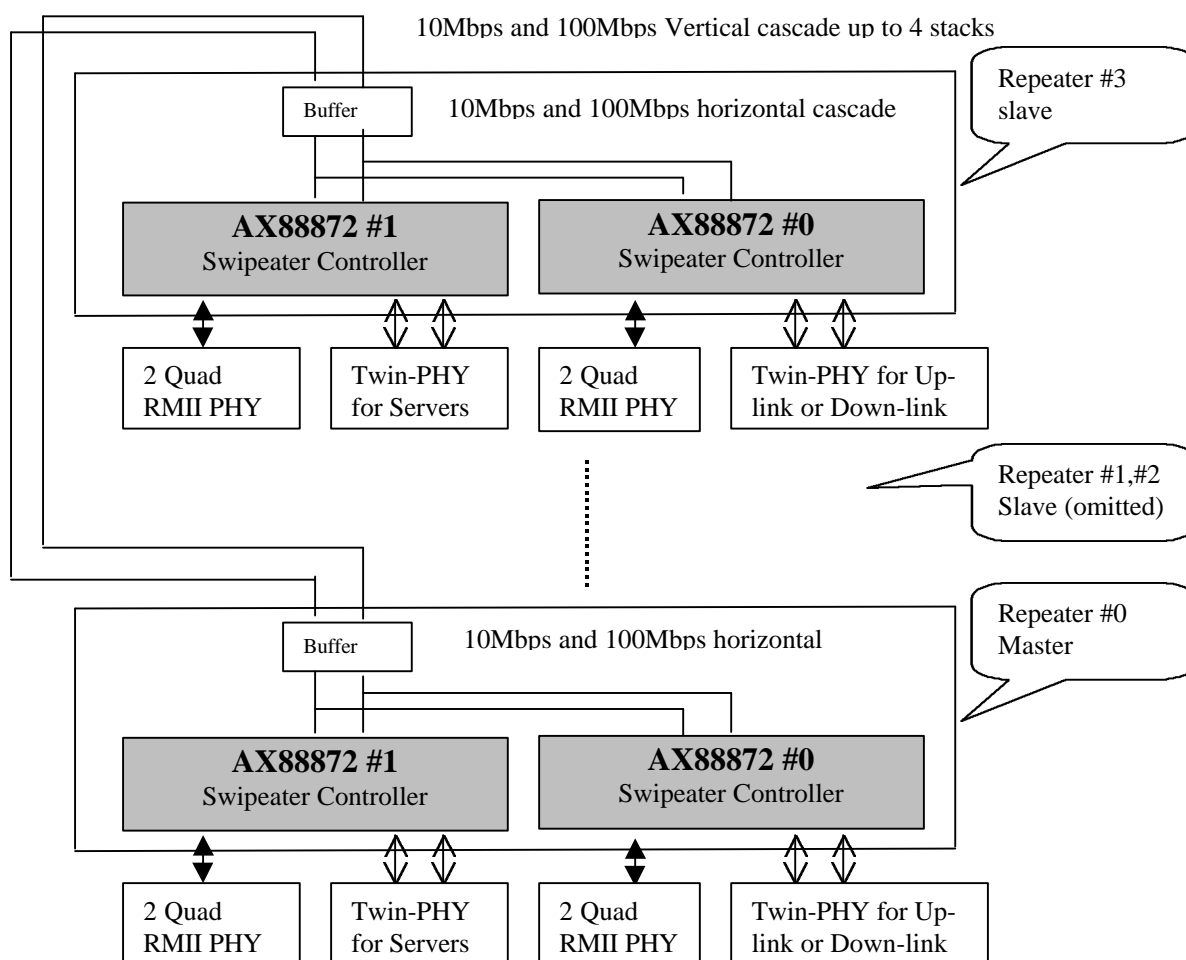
10Mbps and 100Mbps Vertical cascade up to 4 stacks

Repeater #3 slave

Buffer

10Mbps and 100Mbps horizontal cascade

**AX88872 #1**
Swipeater Controller

**AX88872 #0**
Swipeater Controller

2 Quad RMII PHY

Twin-PHY for Servers

2 Quad RMII PHY

Twin-PHY for Uplink or Down-link

Repeater #1,#2 Slave (omitted)

Repeater #0 Master

Buffer

10Mbps and 100Mbps horizontal

**AX88872 #1**
Swipeater Controller

**AX88872 #0**
Swipeater Controller

2 Quad RMII PHY

Twin-PHY for Servers

2 Quad RMII PHY

Twin-PHY for Uplink or Down-link